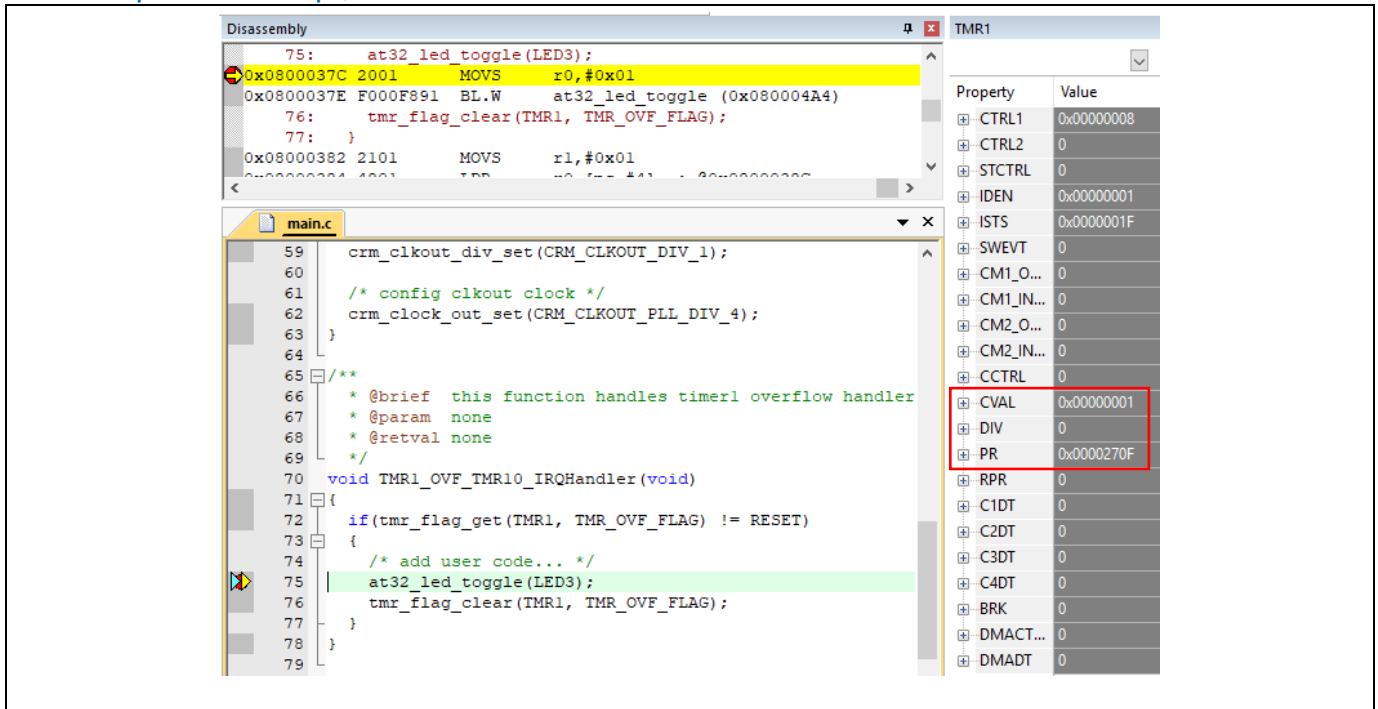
Disassembly

75: at32_led_toggle(LED3);
0x0800037C 2001 MOVS r0,#0x01
0x0800037E F000F891 BL.W at32_led_toggle (0x080004A4)
76: tmr_flag_clear(TMR1, TMR_OVF_FLAG);
77: }
0x08000382 2101 MOVS r1,#0x01
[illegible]

main.c

59 crm_clkout_div_set(CRM_CLKOUT_DIV_1);
60
61 /* config clkout clock */
62 crm_clock_out_set(CRM_CLKOUT_PLL_DIV_4);
63 }
64
65 /**
66 * @brief this function handles timer1 overflow handler
67 * @param none
68 * @retval none
69 */
70 void TMR1_OVF_TMR10_IRQHandler(void)
71 {
72 if(tmr_flag_get(TMR1, TMR_OVF_FLAG) != RESET)
73 {
74 /* add user code... */
75 at32_led_toggle(LED3);
76 tmr_flag_clear(TMR1, TMR_OVF_FLAG);
77 }
78 }
79

TMR1

| Property | Value |
|---|---|
| CTRL1 | 0x00000008 |
| CTRL2 | 0 |
| STCTRL | 0 |
| IDEN | 0x00000001 |
| ISTS | 0x0000001F |
| SWEVT | 0 |
| CM1_O... | 0 |
| CM1_IN... | 0 |
| CM2_O... | 0 |
| CM2_IN... | 0 |
| CCTRL | 0 |
| CVAL | 0x00000001 |
| DIV | 0 |
| PR | 0x0000270F |
| RPR | 0 |
| C1DT | 0 |
| C2DT | 0 |
| C3DT | 0 |
| C4DT | 0 |
| BRK | 0 |
| DMACT... | 0 |
| DMADT | 0 |